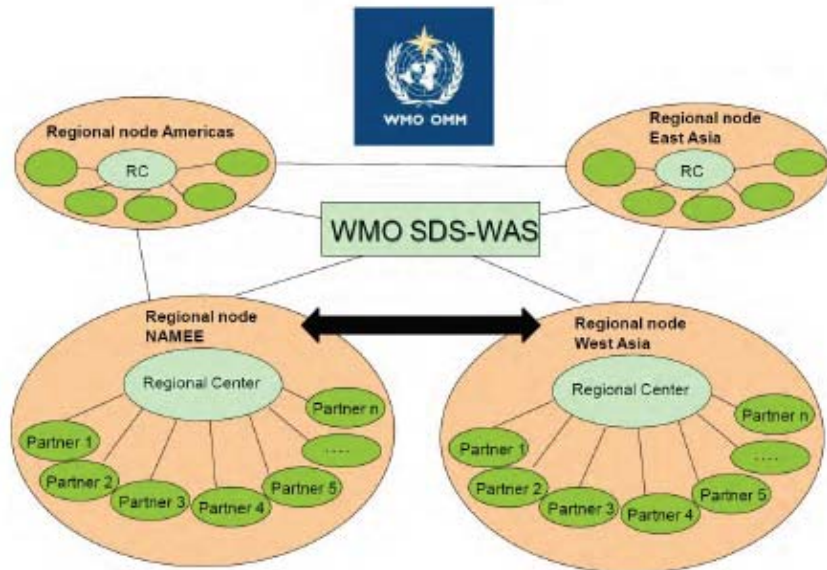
WMO OMM

Regional node Americas

RC

Regional node East Asia

RC

WMO SDS-WAS

Regional node NAMEE

Regional Center

Partner n

.....

Partner 1

Partner 2

Partner 3

Partner 4

Partner 5

Regional node West Asia

Regional Center

Partner n

.....

Partner 1

Partner 2

Partner 3

Partner 4

Partner 5